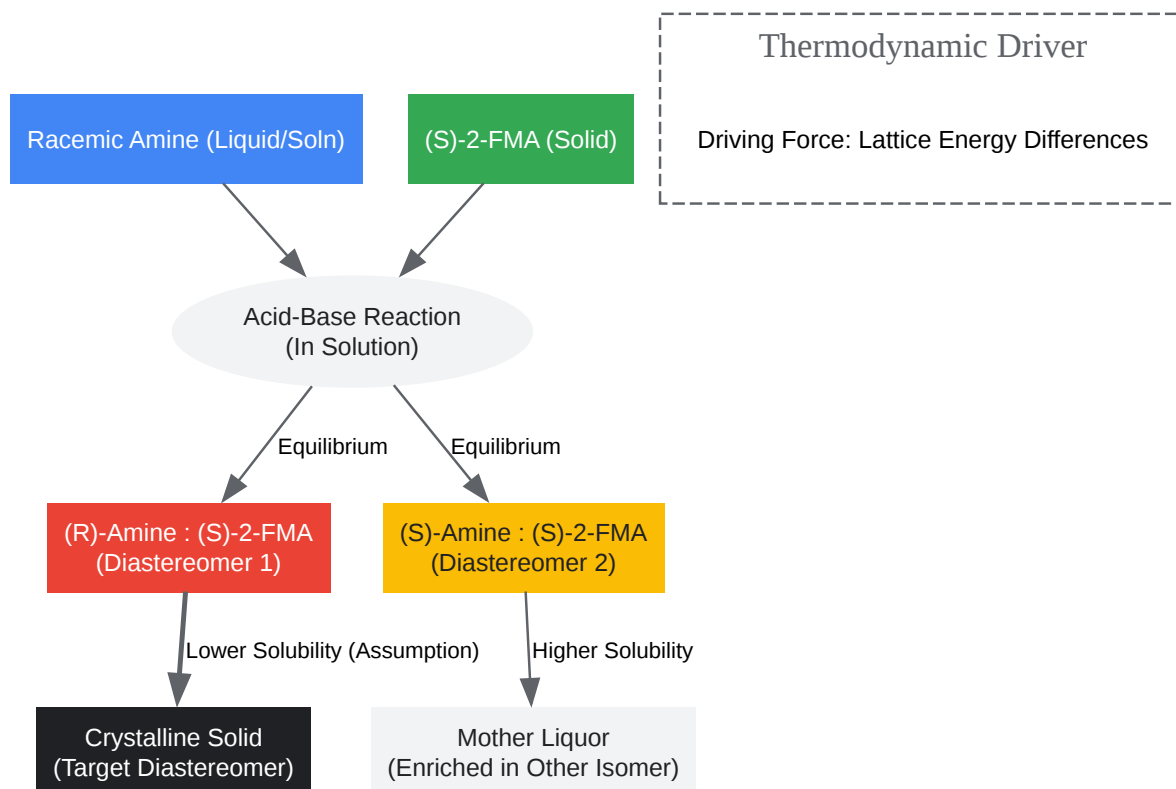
Thermodynamic Driver

Driving Force: Lattice Energy Differences

Racemic Amine (Liquid/Soln)

(S)-2-FMA (Solid)

Acid-Base Reaction
(In Solution)

Equilibrium

Equilibrium

(R)-Amine : (S)-2-FMA
(Diastereomer 1)

(S)-Amine : (S)-2-FMA
(Diastereomer 2)

Lower Solubility (Assumption)

Higher Solubility

Crystalline Solid
(Target Diastereomer)

Mother Liquor
(Enriched in Other Isomer)